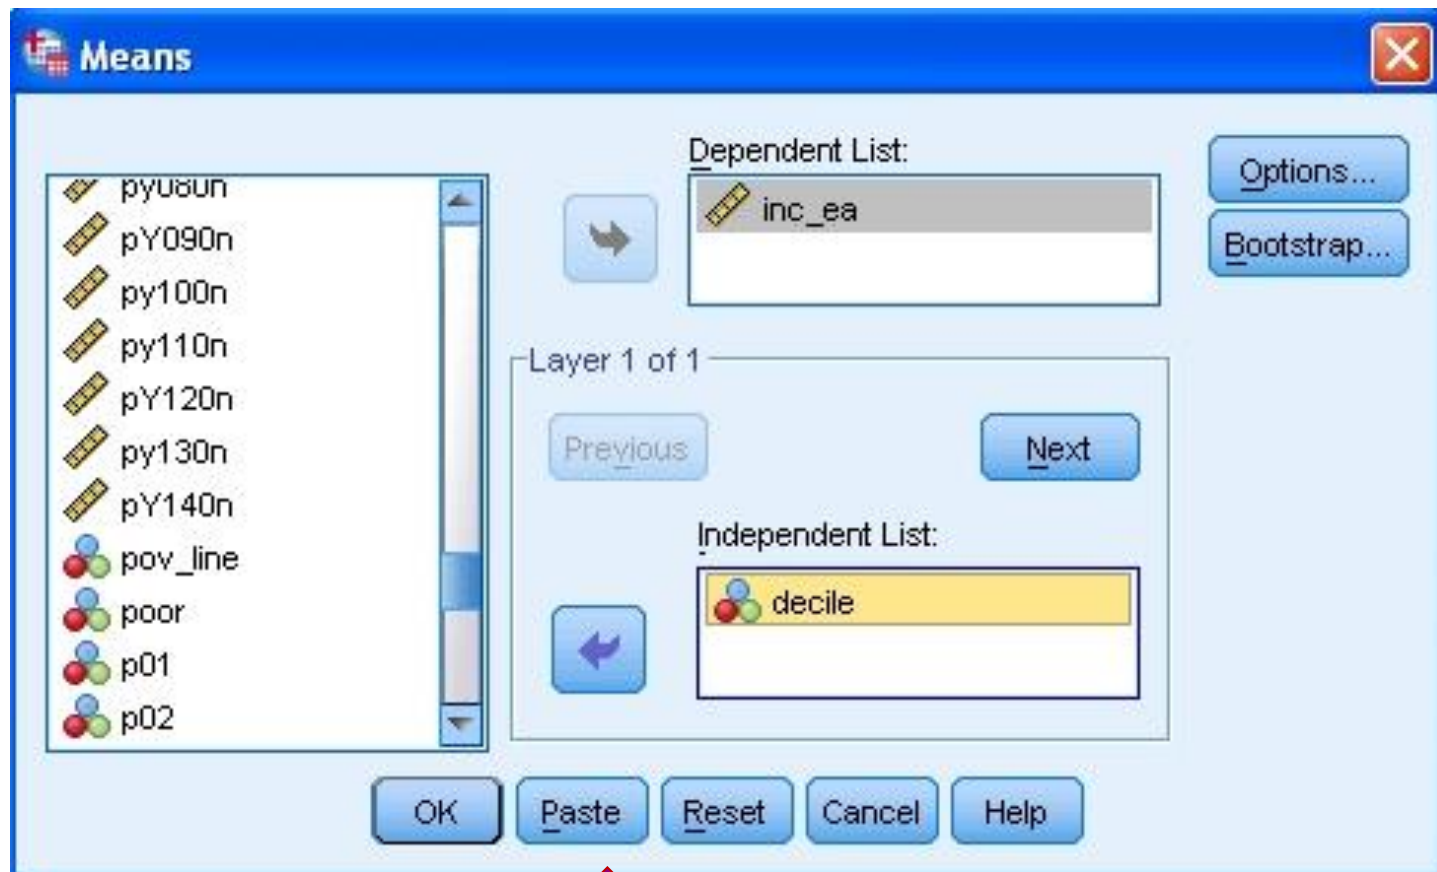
Means

py080n
pY090n
py100n
py110n
pY120n
py130n
pY140n
pov_line
poor
p01
p02

Dependent List:
inc_ea

Layer 1 of 1
Previous
Next

Independent List:
decile

Options...
Bootstrap...

OK
Paste
Reset
Cancel
Help